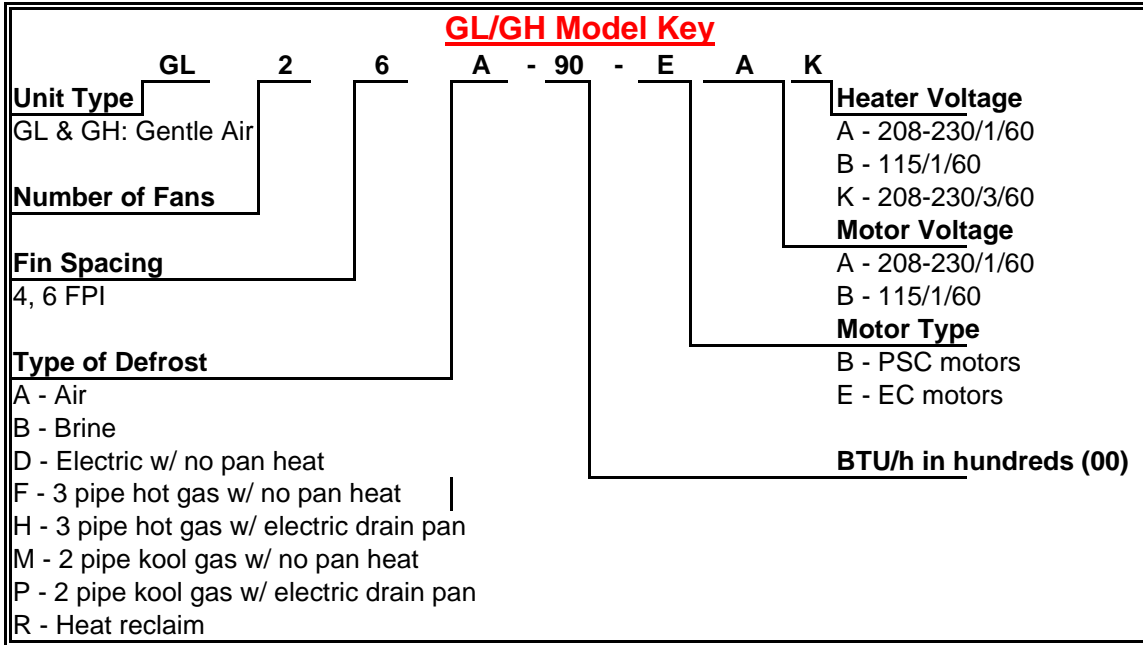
GL/GH Model Key

GL 2 6 A - 90 - E A K

Unit Type
GL & GH: Gentle Air

Number of Fans

Fin Spacing
4, 6 FPI

Type of Defrost
A - Air
B - Brine
D - Electric w/ no pan heat
F - 3 pipe hot gas w/ no pan heat
H - 3 pipe hot gas w/ electric drain pan
M - 2 pipe kool gas w/ no pan heat
P - 2 pipe kool gas w/ electric drain pan
R - Heat reclaim

Heater Voltage
A - 208-230/1/60
B - 115/1/60
K - 208-230/3/60

Motor Voltage
A - 208-230/1/60
B - 115/1/60

Motor Type
B - PSC motors
E - EC motors

BTU/h in hundreds (00)